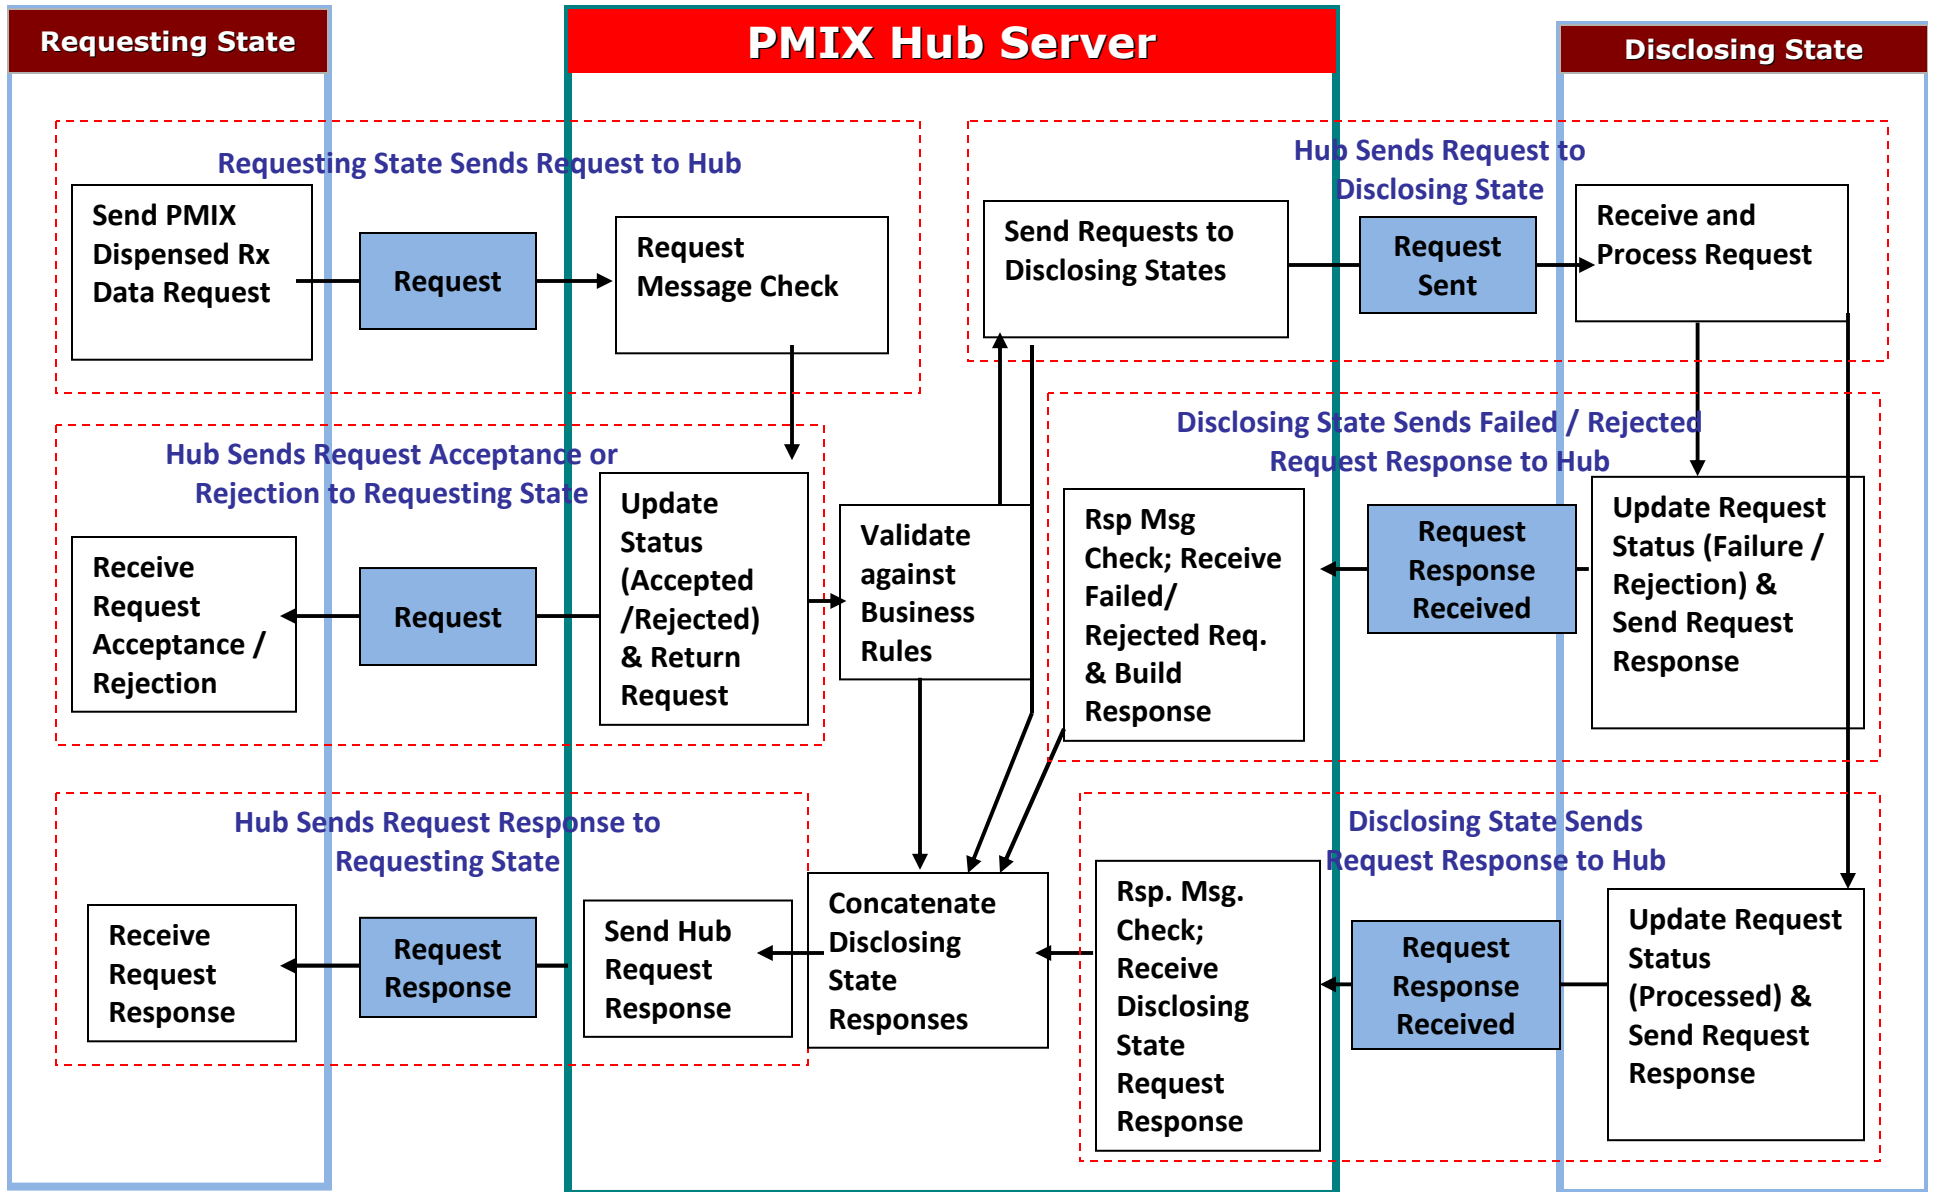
Requesting State

PMIX Hub Server

Disclosing State

Requesting State Sends Request to Hub

Send PMIX Dispensed Rx Data Request

Request

Request Message Check

Hub Sends Request to Disclosing State

Send Requests to Disclosing States

Request Sent

Receive and Process Request

Hub Sends Request Acceptance or Rejection to Requesting State

Receive Request Acceptance / Rejection

Request

Update Status (Accepted /Rejected) & Return Request

Validate against Business Rules

Disclosing State Sends Failed / Rejected Request Response to Hub

Rsp Msg Check; Receive Failed/ Rejected Req. & Build Response

Request Response Received

Update Request Status (Failure / Rejection) & Send Request Response

Hub Sends Request Response to Requesting State

Receive Request Response

Request Response

Send Hub Request Response

Concatenate Disclosing State Responses

Disclosing State Sends Request Response to Hub

Rsp. Msg. Check; Receive Disclosing State Request Response

Request Response Received

Update Request Status (Processed) & Send Request Response